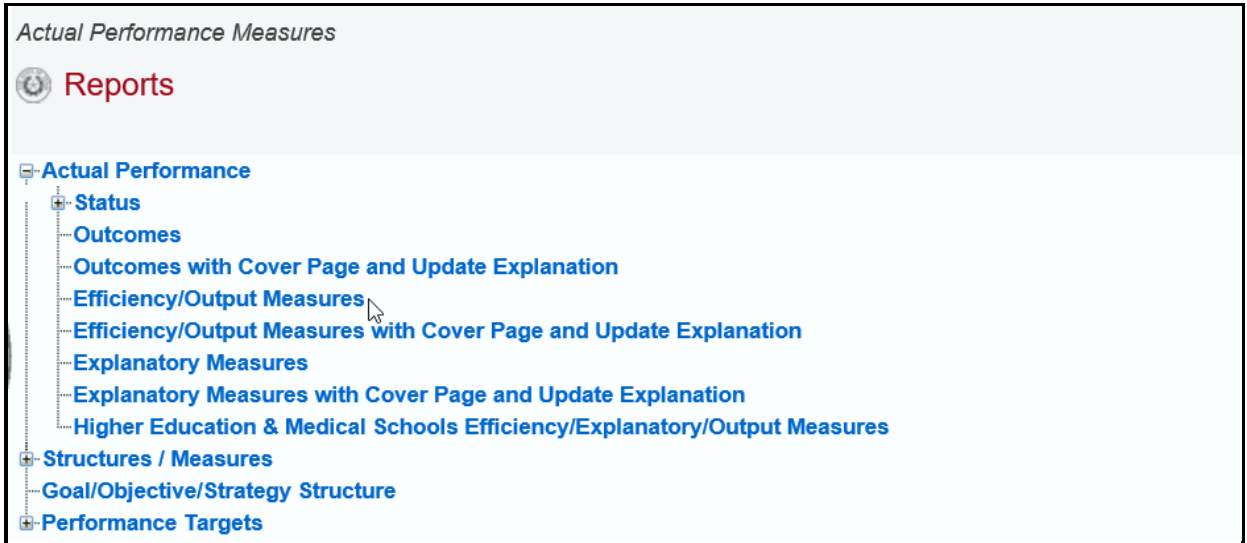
Actual Performance Measures

Reports

Actual Performance
Status
Outcomes
Outcomes with Cover Page and Update Explanation
Efficiency/Output Measures
Efficiency/Output Measures with Cover Page and Update Explanation
Explanatory Measures
Explanatory Measures with Cover Page and Update Explanation
Higher Education & Medical Schools Efficiency/Explanatory/Output Measures
Structures / Measures
Goal/Objective/Strategy Structure
Performance Targets